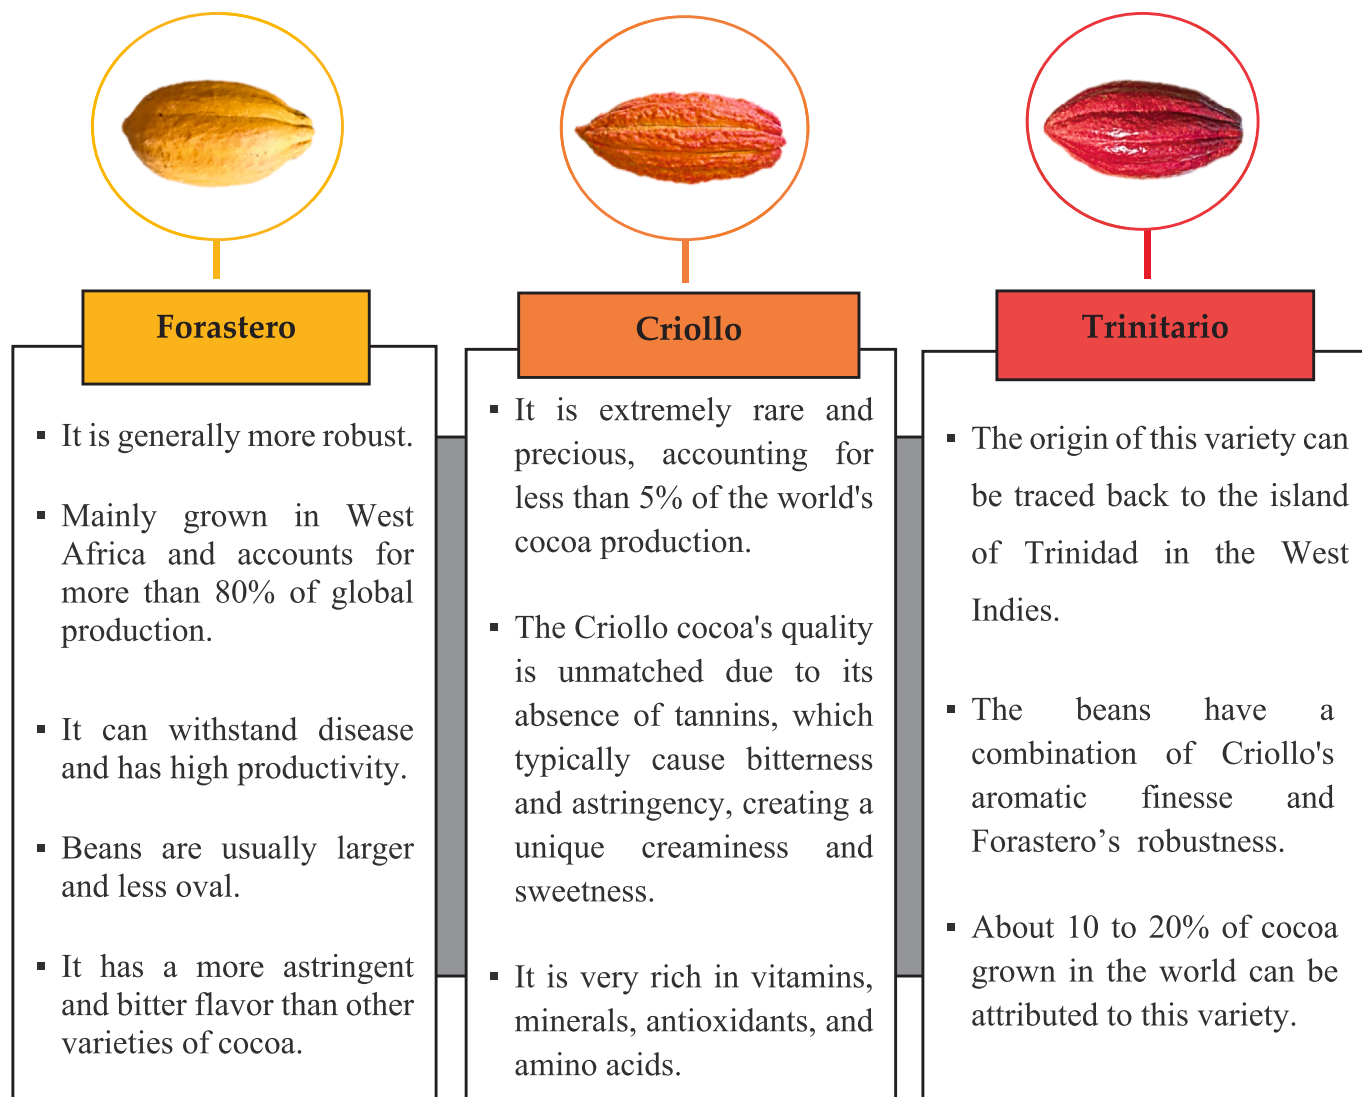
Forastero

- It is generally more robust.
- Mainly grown in West Africa and accounts for more than 80% of global production.
- It can withstand disease and has high productivity.
- Beans are usually larger and less oval.
- It has a more astringent and bitter flavor than other varieties of cocoa.

Criollo

- It is extremely rare and precious, accounting for less than 5% of the world's cocoa production.
- The Criollo cocoa's quality is unmatched due to its absence of tannins, which typically cause bitterness and astringency, creating a unique creaminess and sweetness.
- It is very rich in vitamins, minerals, antioxidants, and amino acids.

Trinitario

- The origin of this variety can be traced back to the island of Trinidad in the West Indies.
- The beans have a combination of Criollo's aromatic finesse and Forastero’s robustness.
- About 10 to 20% of cocoa grown in the world can be attributed to this variety.